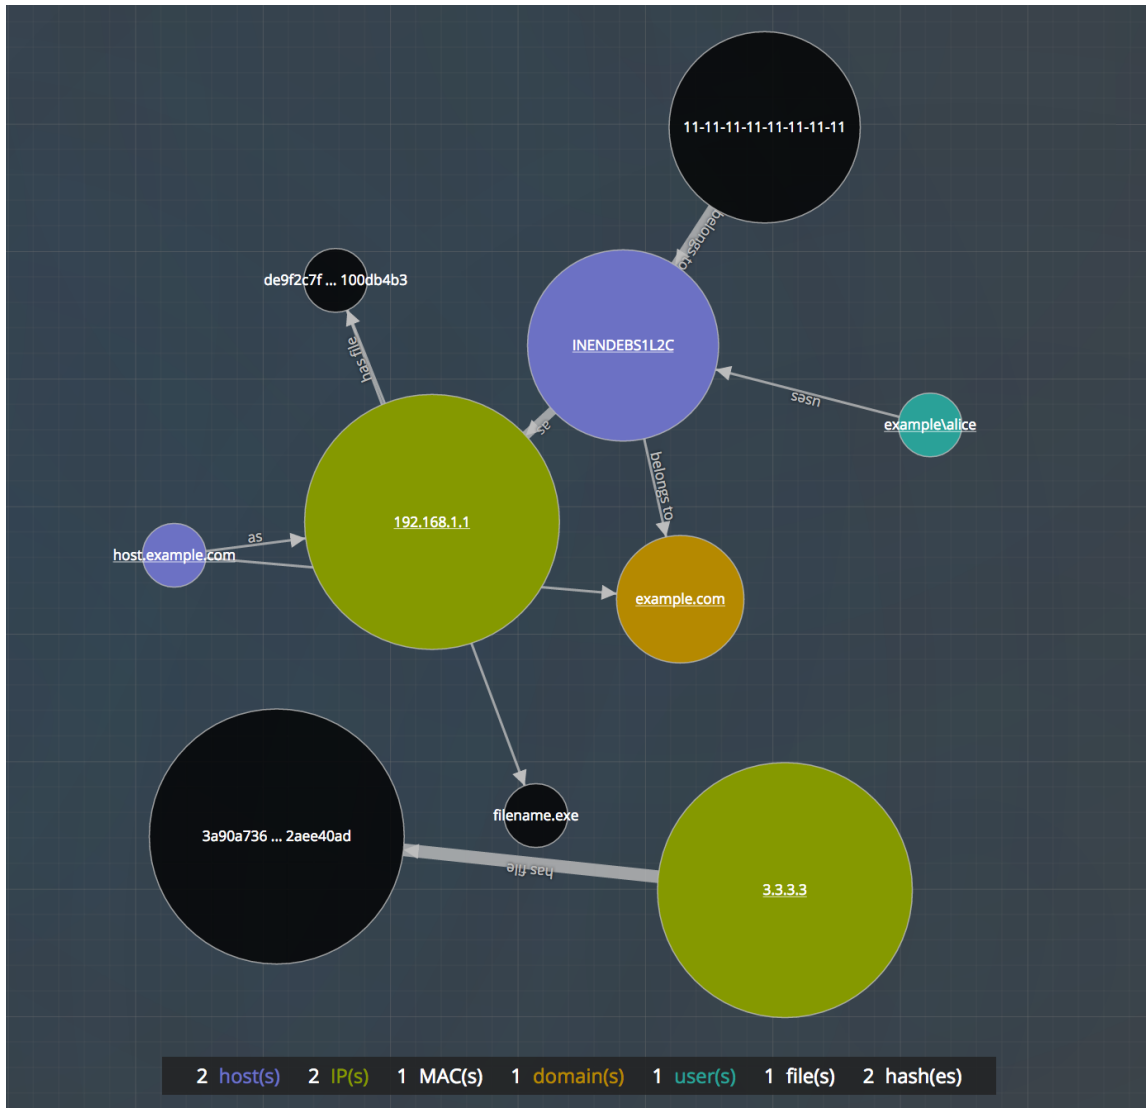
11-11-11-11-11-11-11-11

belongs to

de9f2c7f ... 100db4b3

INENDEBS1L2C

has file

uses

example\alice

as

belongs to

as

192.168.1.1

host.example.com

example.com

filename.exe

3a90a736 ... 2aee40ad

has file

3.3.3.3

2 host(s) 2 IP(s) 1 MAC(s) 1 domain(s) 1 user(s) 1 file(s) 2 hash(es)